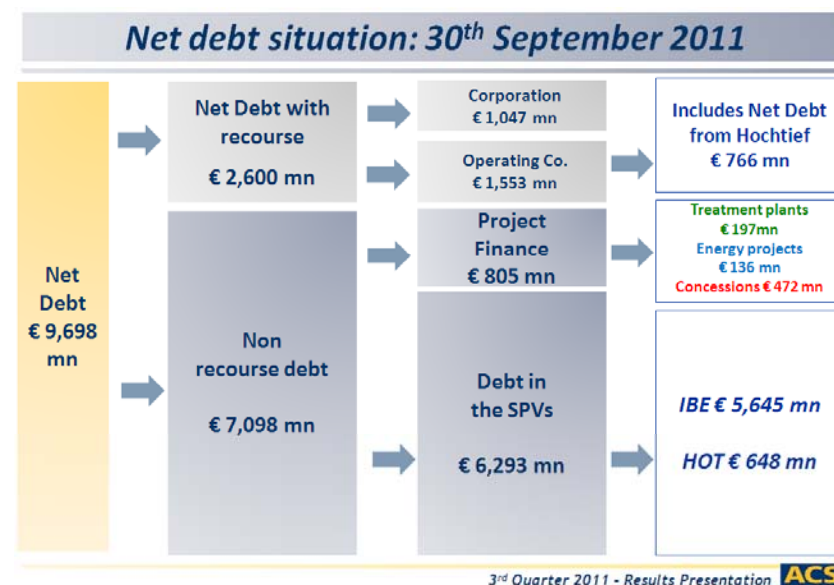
Net debt situation: 30$^{th}$ September 2011

Net Debt € 9,698 mn

Net Debt with recourse

€ 2,600 mn

Corporation
€ 1,047 mn

Operating Co.
€ 1,553 mn

Includes Net Debt from Hochtief
€ 766 mn

Non recourse debt

€ 7,098 mn

Project Finance
€ 805 mn

Treatment plants
€ 197mn
Energy projects
€ 136 mn
Concessions € 472 mn

Debt in the SPVs

€ 6,293 mn

IBE € 5,645 mn

HOT € 648 mn

3$^{rd}$ Quarter 2011 - Results Presentation

ACS